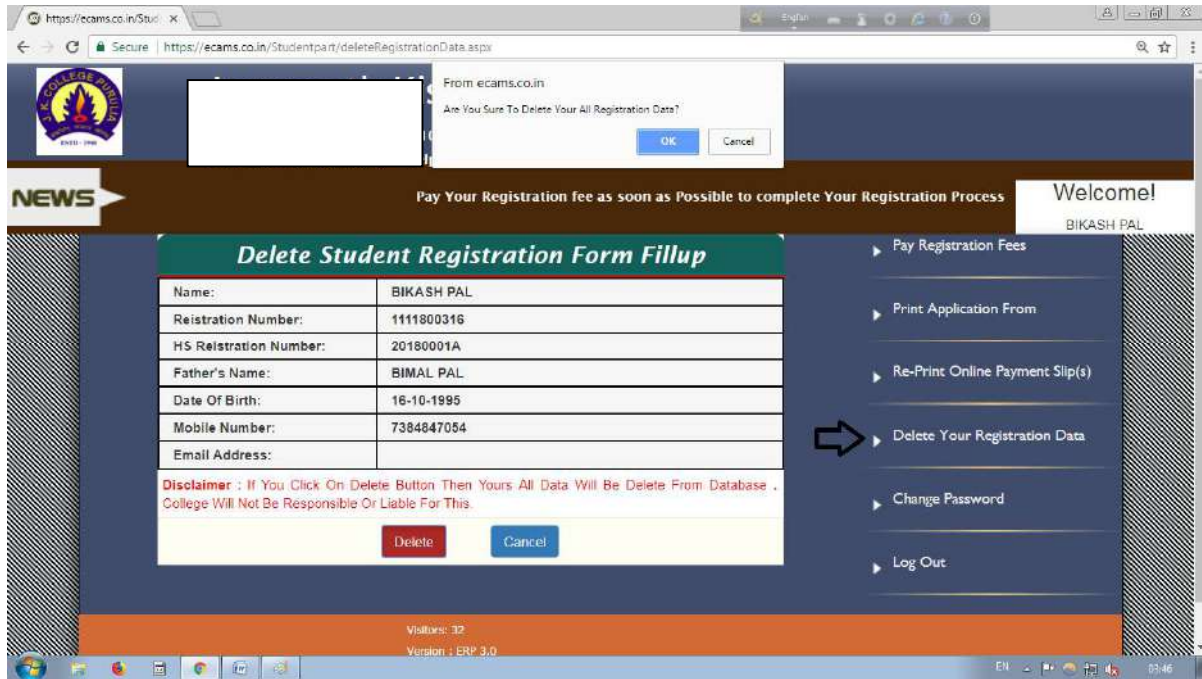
https://ecams.co.in/Stud ×

Secure | https://ecams.co.in/Studentpart/deleteRegistrationData.aspx

J.K. COLLEGE PURULIA
ESTD - 1948

From ecams.co.in
Are You Sure To Delete Your All Registration Data?
OK Cancel

NEWS

Pay Your Registration fee as soon as Possible to complete Your Registration Process

Welcome!
BIKASH PAL

Delete Student Registration Form Fillup

| Name: | BIKASH PAL |
|---|---|
| Reistration Number: | 1111800316 |
| HS Reistration Number: | 20180001A |
| Father's Name: | BIMAL PAL |
| Date Of Birth: | 16-10-1995 |
| Mobile Number: | 7384847054 |
| Email Address: | |

Disclaimer : If You Click On Delete Button Then Yours All Data Will Be Delete From Database . College Will Not Be Responsible Or Liable For This.

Delete Cancel

Pay Registration Fees

Print Application From

Re-Print Online Payment Slip(s)

Delete Your Registration Data

Change Password

Log Out

Visitors: 32
Version : ERP 3.0

EN 03:46